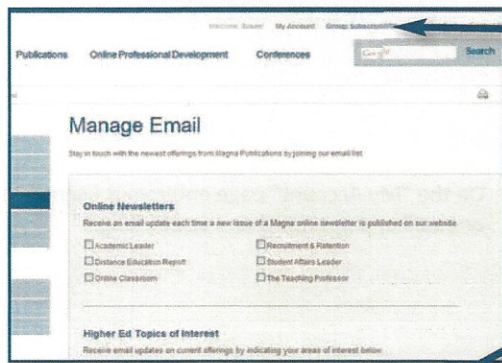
Welcome, Susan! My Account Group Subscriptions

Publications Online Professional Development Conferences

Google Search

Manage Email

Stay in touch with the newest offerings from Magna Publications by joining our email list.

Online Newsletters

Receive an email update each time a new issue of a Magna online newsletter is published on our website.

☐ Academic Leader
☐ Recruitment & Retention
☐ Distance Education Report
☐ Student Affairs Leader
☐ Online Classroom
☐ The Teaching Professor

Higher Ed Topics of Interest

Receive email updates on current offerings by indicating your areas of interest below.